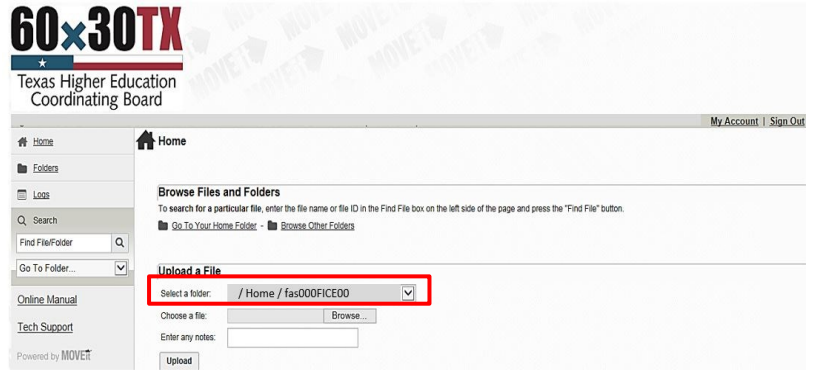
60×30TX

Texas Higher Education Coordinating Board

My Account | Sign Out

Home

Folders

Logs

Search

Find File/Folder

Go To Folder...

Online Manual

Tech Support

Powered by MOVEit

Home

Browse Files and Folders

To search for a particular file, enter the file name or file ID in the Find File box on the left side of the page and press the "Find File" button.

Go To Your Home Folder - Browse Other Folders

Upload a File

Select a folder: / Home / fas000FICE00

Choose a file: Browse...

Enter any notes:

Upload